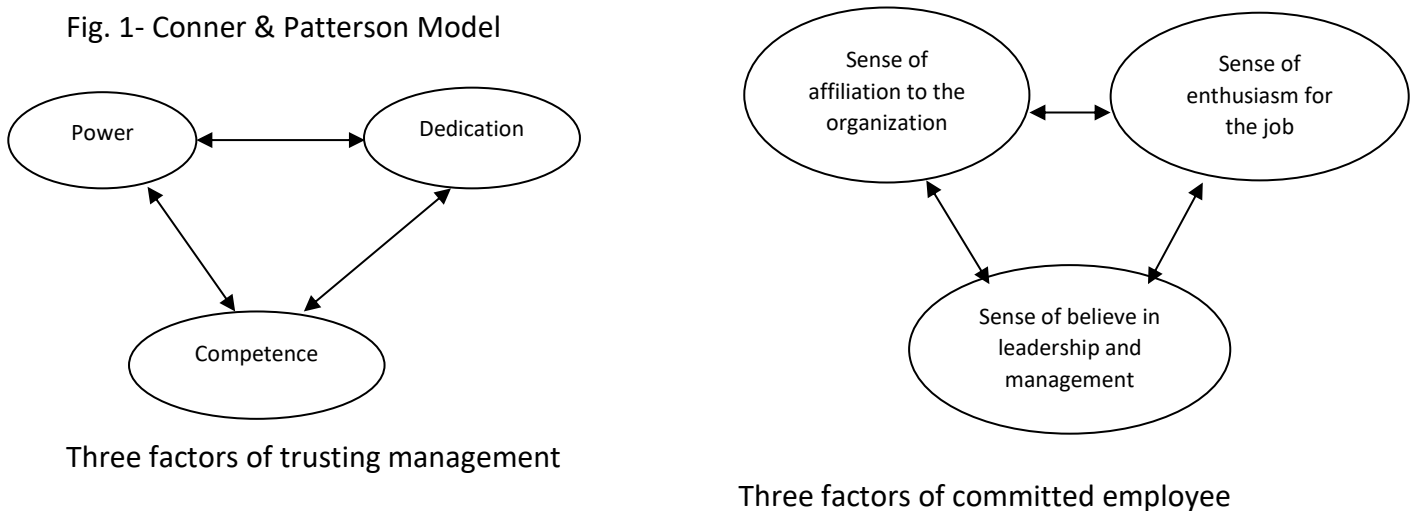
Fig. 1- Conner & Patterson Model

Power

Dedication

Competence

Three factors of trusting management

Sense of affiliation to the organization

Sense of enthusiasm for the job

Sense of believe in leadership and management

Three factors of committed employee